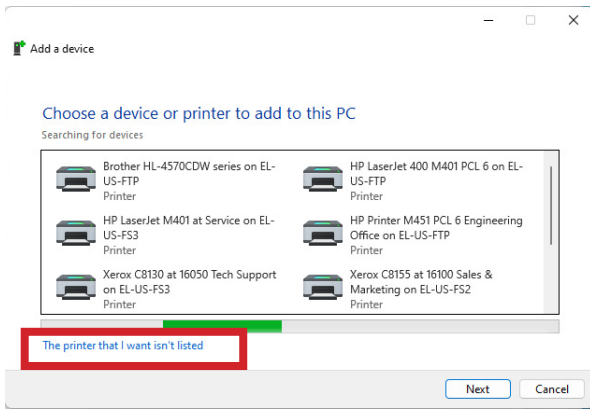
Add a device

Choose a device or printer to add to this PC

Searching for devices

Brother HL-4570CDW series on EL-US-FTP
Printer

HP LaserJet 400 M401 PCL 6 on EL-US-FTP
Printer

HP LaserJet M401 at Service on EL-US-FS3
Printer

HP Printer M451 PCL 6 Engineering Office on EL-US-FTP
Printer

Xerox C8130 at 16050 Tech Support on EL-US-FS3
Printer

Xerox C8155 at 16100 Sales & Marketing on EL-US-FS2
Printer

The printer that I want isn't listed

Next

Cancel